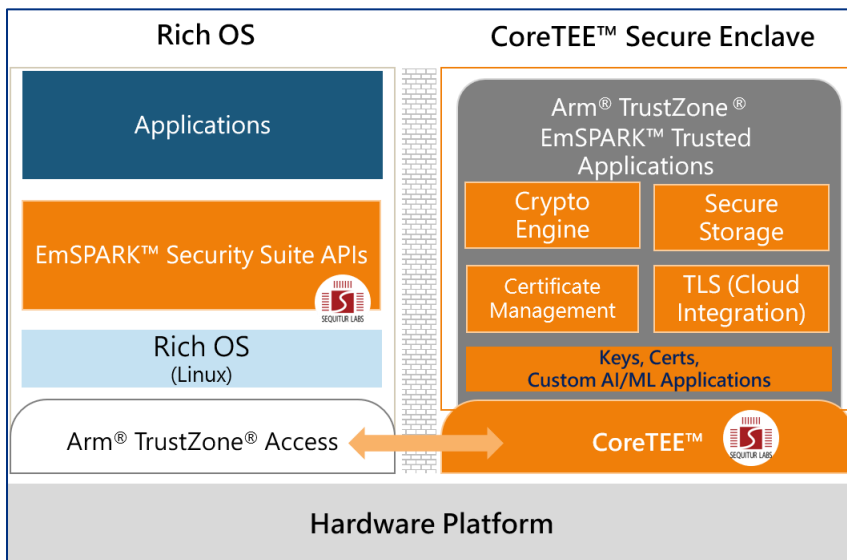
Rich OS

CoreTEE™ Secure Enclave

Applications

EmSPARK™ Security Suite APIs

SEQUITUR LABS

Rich OS
(Linux)

Arm® TrustZone® Access

Arm® TrustZone® EmSPARK™ Trusted Applications

Crypto Engine

Secure Storage

Certificate Management

TLS (Cloud Integration)

Keys, Certs, Custom AI/ML Applications

CoreTEE™

SEQUITUR LABS

Hardware Platform